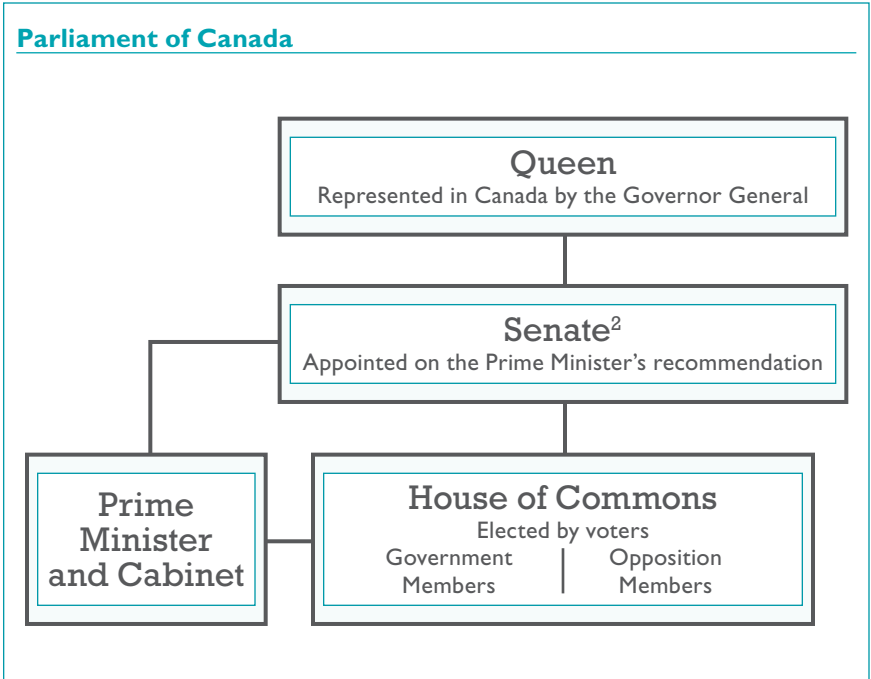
Parliament of Canada

Queen
Represented in Canada by the Governor General

Senate$^2$
Appointed on the Prime Minister's recommendation

Prime Minister and Cabinet

House of Commons
Elected by voters
Government Members
Opposition Members